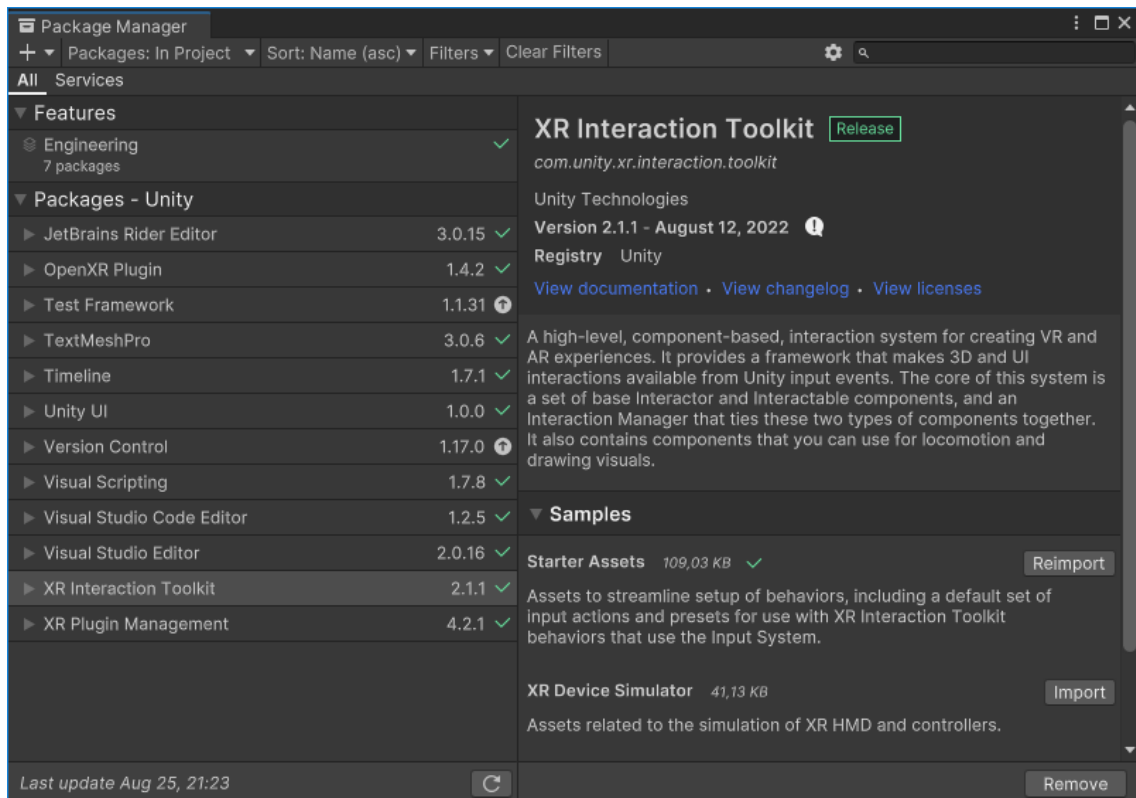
Package Manager

+ ▾ Packages: In Project ▾ Sort: Name (asc) ▾ Filters ▾ Clear Filters

All Services

Features

Engineering
7 packages

Packages - Unity

JetBrains Rider Editor 3.0.15
OpenXR Plugin 1.4.2
Test Framework 1.1.31
TextMeshPro 3.0.6
Timeline 1.7.1
Unity UI 1.0.0
Version Control 1.17.0
Visual Scripting 1.7.8
Visual Studio Code Editor 1.2.5
Visual Studio Editor 2.0.16
XR Interaction Toolkit 2.1.1
XR Plugin Management 4.2.1

Last update Aug 25, 21:23

XR Interaction Toolkit Release

com.unity.xr.interaction.toolkit

Unity Technologies

Version 2.1.1 - August 12, 2022

Registry Unity

View documentation · View changelog · View licenses

A high-level, component-based, interaction system for creating VR and AR experiences. It provides a framework that makes 3D and UI interactions available from Unity input events. The core of this system is a set of base Interactor and Interactable components, and an Interaction Manager that ties these two types of components together. It also contains components that you can use for locomotion and drawing visuals.

Samples

Starter Assets 109,03 KB Reimport

Assets to streamline setup of behaviors, including a default set of input actions and presets for use with XR Interaction Toolkit behaviors that use the Input System.

XR Device Simulator 41,13 KB Import

Assets related to the simulation of XR HMD and controllers.

Remove